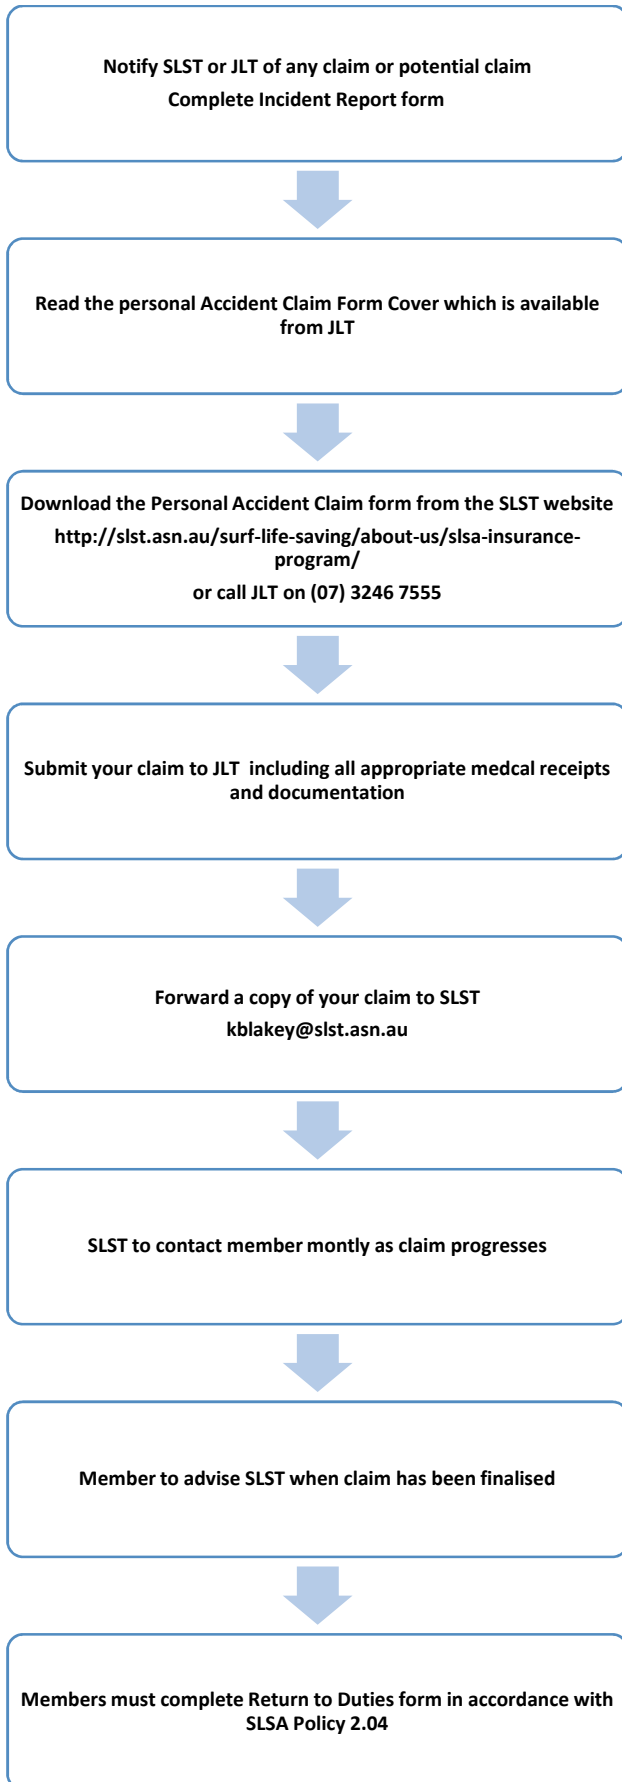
Notify SLST or JLT of any claim or potential claim
Complete Incident Report form

Read the personal Accident Claim Form Cover which is available from JLT

Download the Personal Accident Claim form from the SLST website
http://slst.asn.au/surf-life-saving/about-us/slsa-insurance-program/
or call JLT on (07) 3246 7555

Submit your claim to JLT including all appropriate medcal receipts and documentation

Forward a copy of your claim to SLST
kblakey@slst.asn.au

SLST to contact member montly as claim progresses

Member to advise SLST when claim has been finalised

Members must complete Return to Duties form in accordance with SLSA Policy 2.04